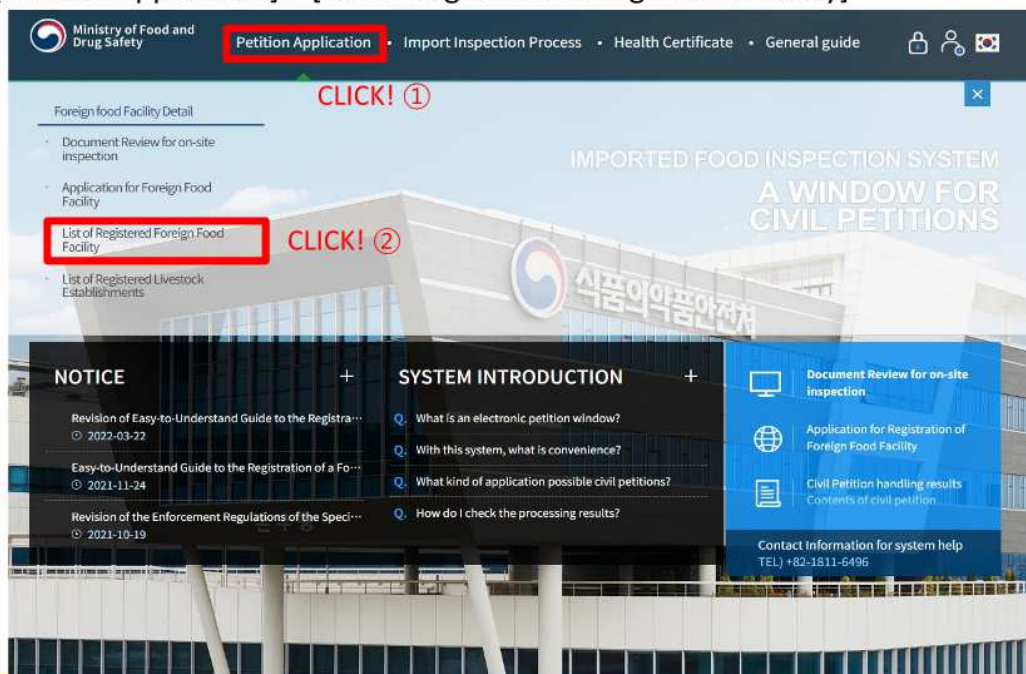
Ministry of Food and Drug Safety

Petition Application • Import Inspection Process • Health Certificate • General guide

CLICK! ①

Foreign food Facility Detail

Document Review for on-site inspection

Application for Foreign Food Facility

List of Registered Foreign Food Facility

CLICK! ②

List of Registered Livestock Establishments

×

IMPORTED FOOD INSPECTION SYSTEM

A WINDOW FOR CIVIL PETITIONS

식품의약품안전처

NOTICE +

Revision of Easy-to-Understand Guide to the Registra···
2022-03-22

Easy-to-Understand Guide to the Registration of a Fo···
2021-11-24

Revision of the Enforcement Regulations of the Speci···
2021-10-19

SYSTEM INTRODUCTION +

Q. What is an electronic petition window?

Q. With this system, what is convenience?

Q. What kind of application possible civil petitions?

Q. How do I check the processing results?

Document Review for on-site inspection

Application for Registration of Foreign Food Facility

Civil Petition handling results
Contents of civil petition

Contact Information for system help
TEL) +82-1811-6496